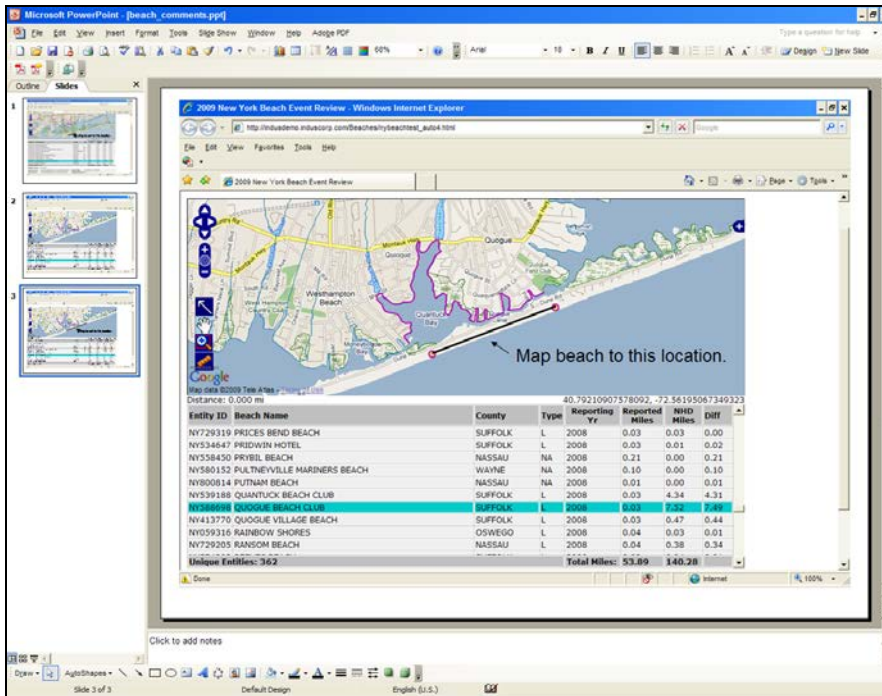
Microsoft PowerPoint - [beach_comments.ppt]

File Edit View Insert Format Tools Slide Show Window Help Adobe PDF

Type a question for help

60% Arial 18 B I U A A Design New Slide

Outline Slides

1

2

3

2009 New York Beach Event Review - Windows Internet Explorer

http://indusdemo.induscorp.com/Beaches/nybeachtest_auto4.html

Google

File Edit View Favorites Tools Help

2009 New York Beach Event Review

Page Tools

Quogue

Westhampton Beach

Quantuck Bay

Map beach to this location.

Google

Map data ©2009 Tele Atlas

Distance: 0.000 mi

40.79210907578092, -72.56195067349323

| Entity ID | Beach Name | County | Type | Reporting Yr | Reported Miles | NHD Miles | Diff |
|---|---|---|---|---|---|---|---|
| NY729319 | PRICES BEND BEACH | SUFFOLK | L | 2008 | 0.03 | 0.03 | 0.00 |
| NY534647 | PRIDWIN HOTEL | SUFFOLK | L | 2008 | 0.03 | 0.01 | 0.02 |
| NY558450 | PRYBIL BEACH | NASSAU | NA | 2008 | 0.21 | 0.00 | 0.21 |
| NY580152 | PULTNEYVILLE MARINERS BEACH | WAYNE | NA | 2008 | 0.10 | 0.00 | 0.10 |
| NY800814 | PUTNAM BEACH | NASSAU | NA | 2008 | 0.01 | 0.00 | 0.01 |
| NY539188 | QUANTUCK BEACH CLUB | SUFFOLK | L | 2008 | 0.03 | 4.34 | 4.31 |
| NY588698 | QUOGUE BEACH CLUB | SUFFOLK | L | 2008 | 0.03 | 7.52 | 7.49 |
| NY413770 | QUOGUE VILLAGE BEACH | SUFFOLK | L | 2008 | 0.03 | 0.47 | 0.44 |
| NY059316 | RAINBOW SHORES | OSWEGO | L | 2008 | 0.04 | 0.03 | 0.01 |
| NY729205 | RANSOM BEACH | NASSAU | L | 2008 | 0.04 | 0.38 | 0.34 |
| Unique Entities: 362 | | | | Total Miles: | 53.89 | 140.28 | |

Done

Internet

100%

Click to add notes

Draw AutoShapes

Slide 3 of 3 Default Design English (U.S.)